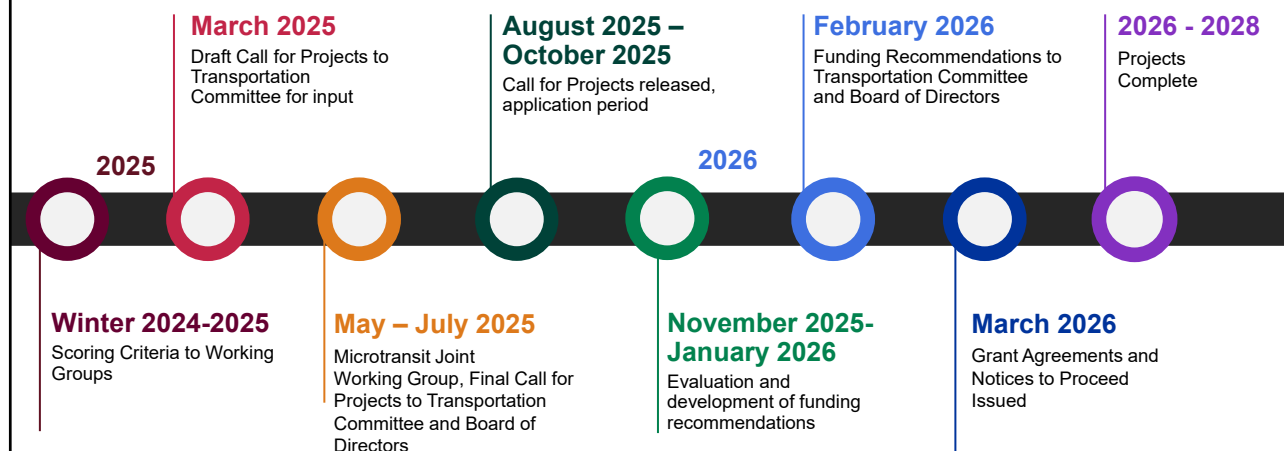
March 2025
Draft Call for Projects to Transportation Committee for input

August 2025 – October 2025
Call for Projects released, application period

February 2026
Funding Recommendations to Transportation Committee and Board of Directors

2026 - 2028
Projects Complete

2025

2026

Winter 2024-2025
Scoring Criteria to Working Groups

May – July 2025
Microtransit Joint Working Group, Final Call for Projects to Transportation Committee and Board of Directors

November 2025-January 2026
Evaluation and development of funding recommendations

March 2026
Grant Agreements and Notices to Proceed Issued